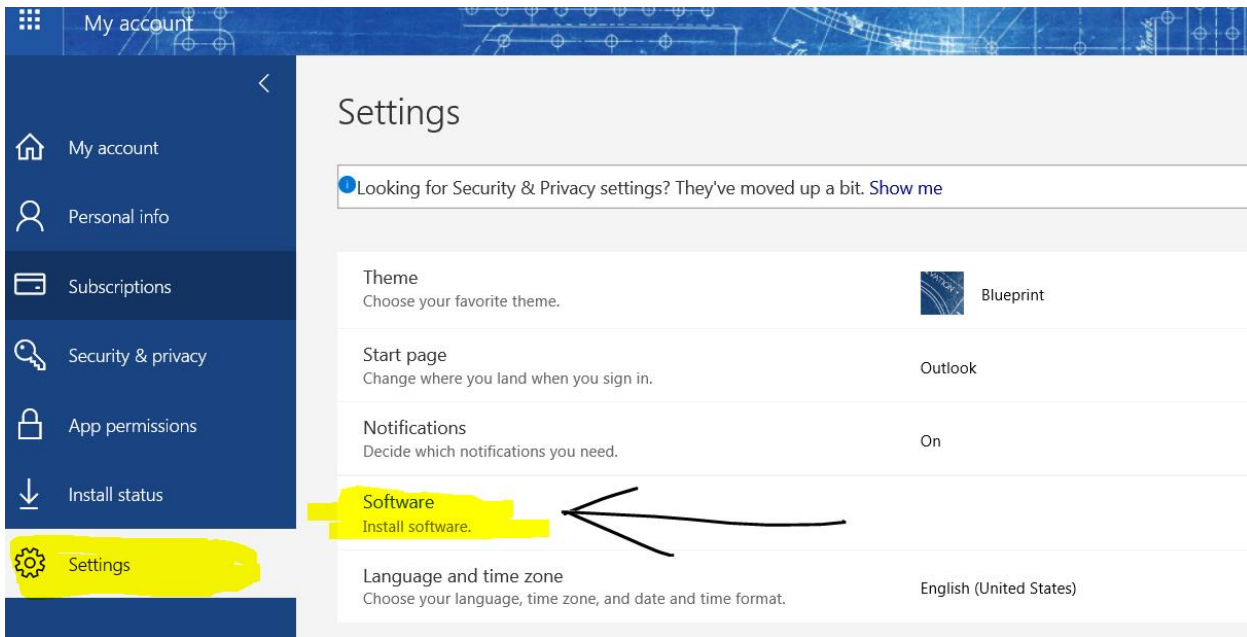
My account

<

My account

Personal info

Subscriptions

Security & privacy

App permissions

Install status

Settings

Settings

Looking for Security & Privacy settings? They've moved up a bit. Show me

Theme
Choose your favorite theme.

Blueprint

Start page
Change where you land when you sign in.

Outlook

Notifications
Decide which notifications you need.

On

Software
Install software.

Language and time zone
Choose your language, time zone, and date and time format.

English (United States)